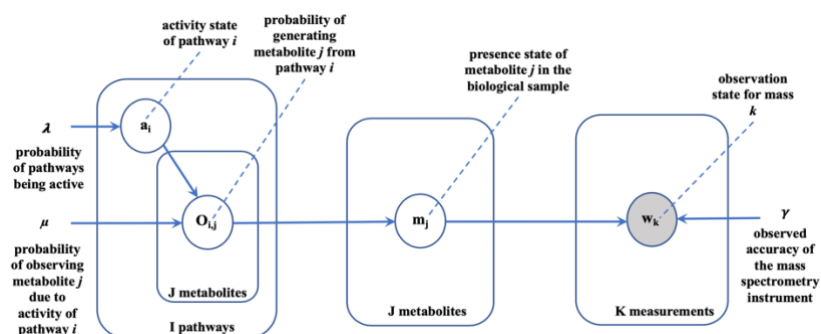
activity state of pathway $i$

probability of generating metabolite $j$ from pathway $i$

presence state of metabolite $j$ in the biological sample

observation state for mass $k$

$\lambda$

probability of pathways being active

$a_i$

$O_{i,j}$

$m_j$

$w_k$

$\mu$

probability of observing metabolite $j$ due to activity of pathway $i$

$\gamma$

observed accuracy of the mass spectrometry instrument

J metabolites

I pathways

J metabolites

K measurements